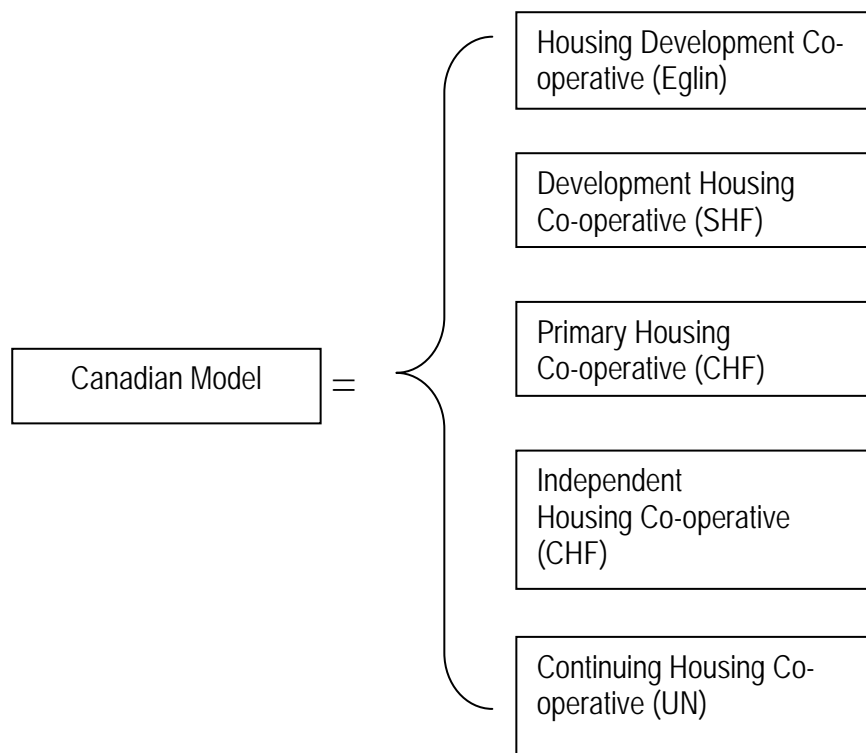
Canadian Model =

Housing Development Co-operative (Eglin)

Development Housing Co-operative (SHF)

Primary Housing Co-operative (CHF)

Independent Housing Co-operative (CHF)

Continuing Housing Co-operative (UN)